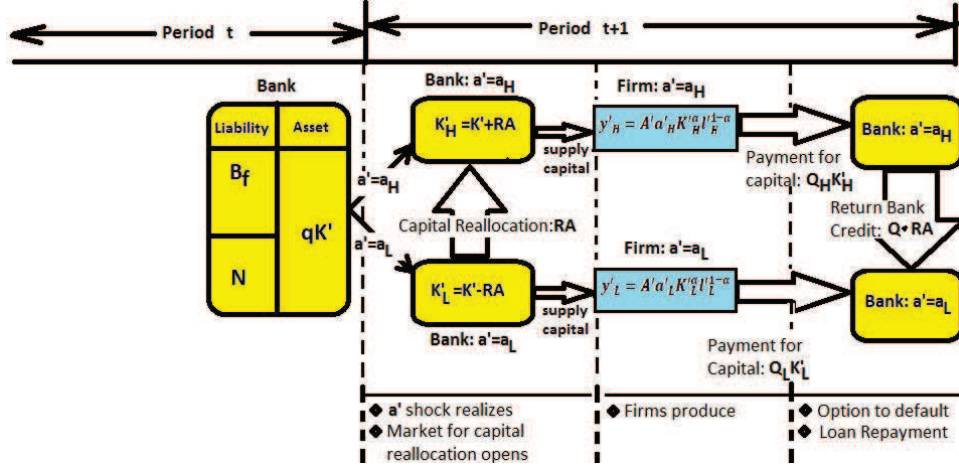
Period t

Period t+1

Bank

| Liability | Asset |
|---|---|
| $B_f$ | qK' |
| N | |

a'=$a_H$

a'=$a_L$

Bank: a'=$a_H$

$K'_H$ =K'+RA

Capital Reallocation:RA

$K'_L$ =K'-RA

Bank: a'=$a_L$

supply capital

supply capital

Firm: a'=$a_H$

$y'_H = A'a'_H K'^{\alpha}_H l'^{1-\alpha}_H$

Firm: a'=$a_L$

$y'_L = A'a'_L K'^{\alpha}_L l'^{1-\alpha}_L$

Payment for capital: $Q_H K'_H$

Payment for Capital: $Q_L K'_L$

Bank: a'=$a_H$

Return Bank Credit: Q• RA

Bank: a'=$a_L$

◆ a' shock realizes
◆ Market for capital reallocation opens

◆ Firms produce

◆ Option to default
◆ Loan Repayment